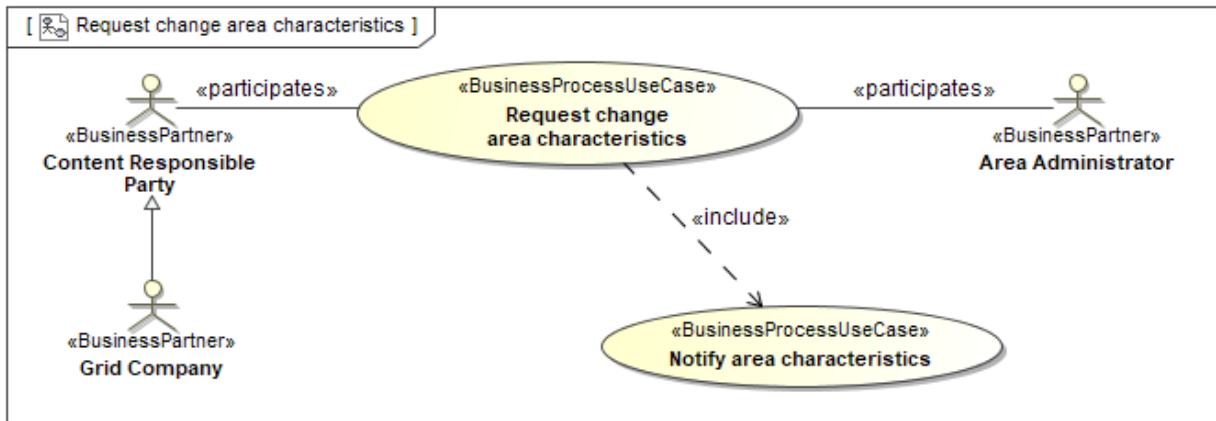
[ Request change area characteristics ]

«participates»

«BusinessProcessUseCase»
Request change area characteristics

«participates»

«BusinessPartner»
Content Responsible Party

«BusinessPartner»
Area Administrator

«include»

«BusinessPartner»
Grid Company

«BusinessProcessUseCase»
Notify area characteristics